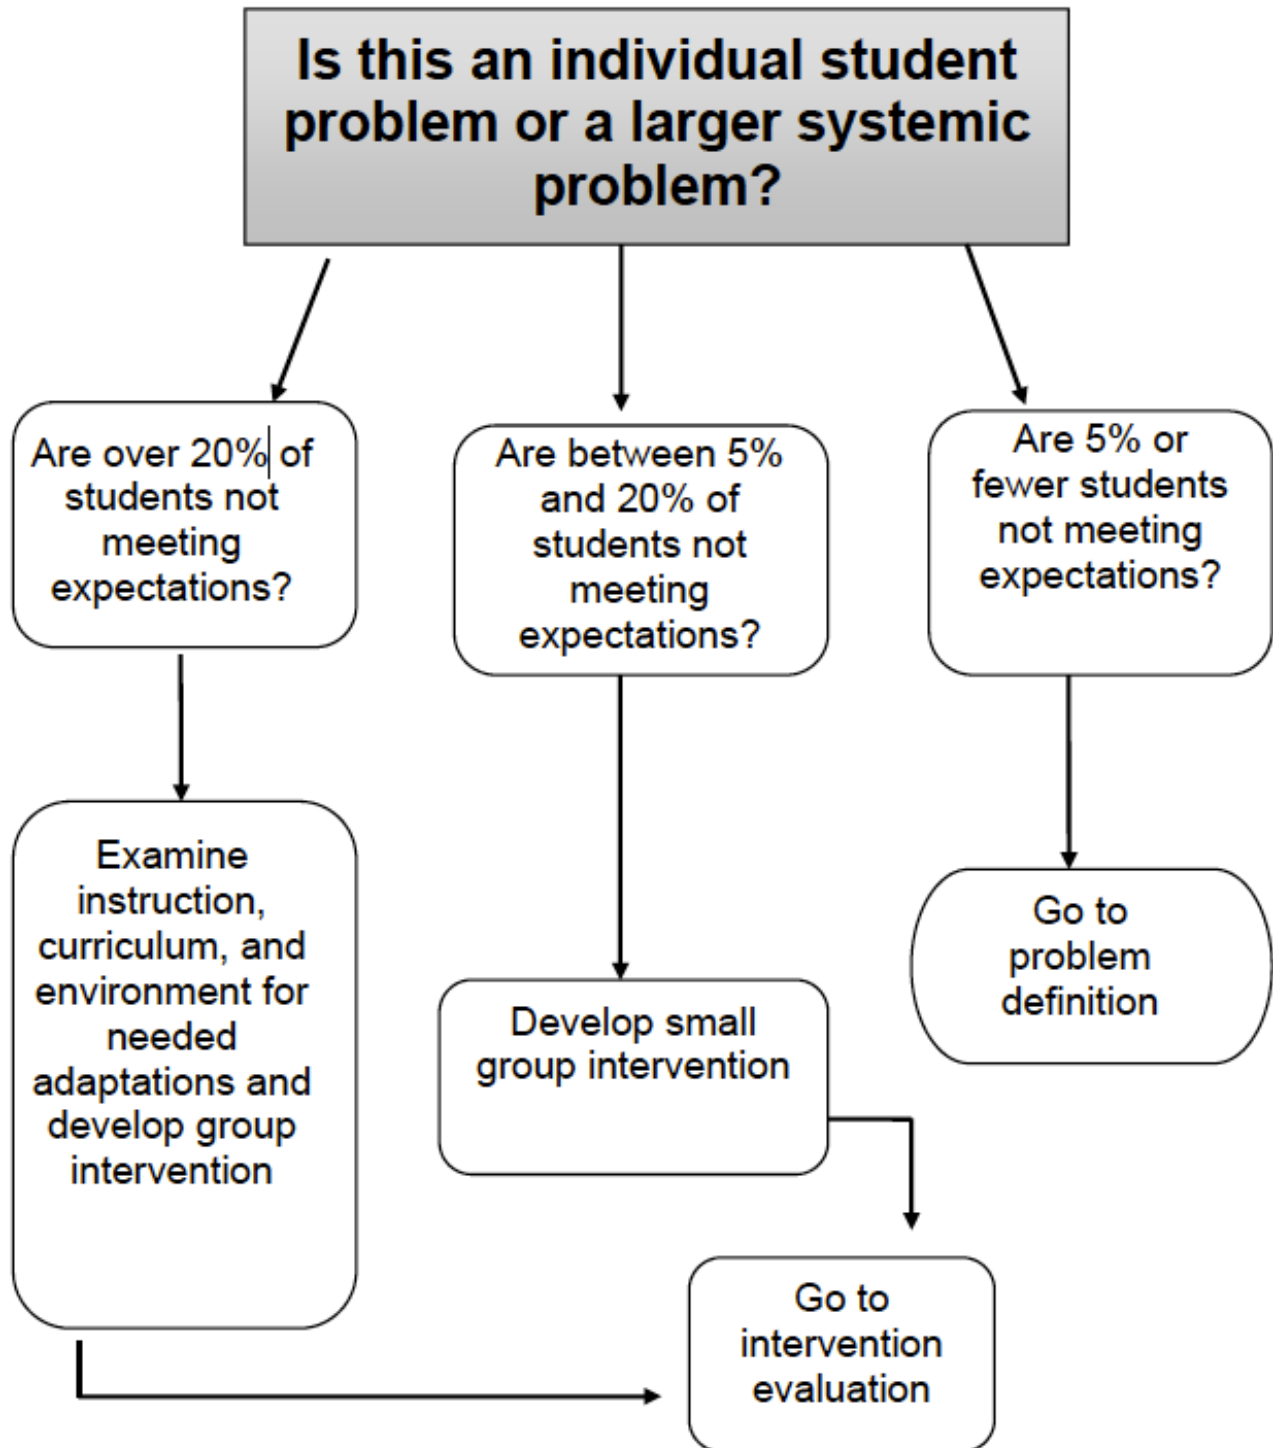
Is this an individual student problem or a larger systemic problem?

Are over 20% of students not meeting expectations?

Are between 5% and 20% of students not meeting expectations?

Are 5% or fewer students not meeting expectations?

Examine instruction, curriculum, and environment for needed adaptations and develop group intervention

Develop small group intervention

Go to problem definition

Go to intervention evaluation